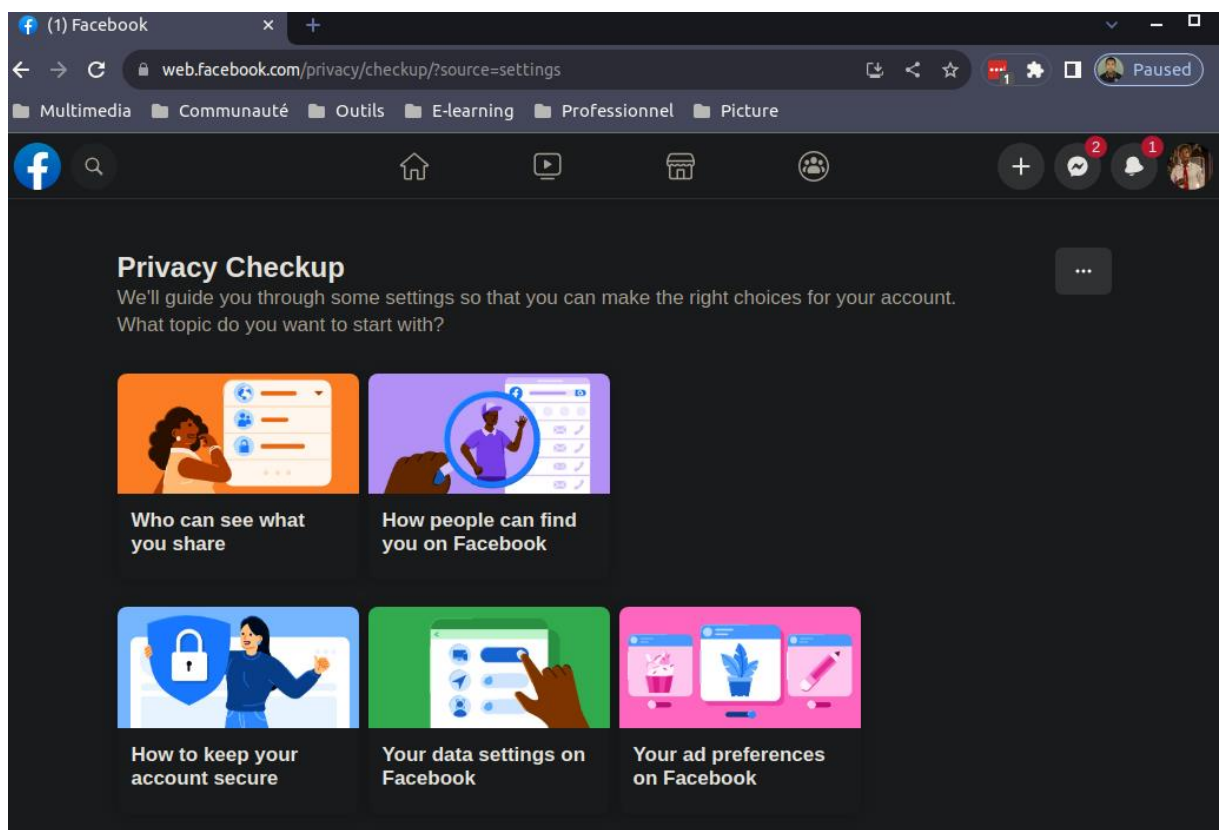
(1) Facebook

web.facebook.com/privacy/checkup/?source=settings

Paused

Multimedia Communauté Outils E-learning Professionnel Picture

2 1

Privacy Checkup

We'll guide you through some settings so that you can make the right choices for your account. What topic do you want to start with?

···

Who can see what you share

How people can find you on Facebook

How to keep your account secure

Your data settings on Facebook

Your ad preferences on Facebook